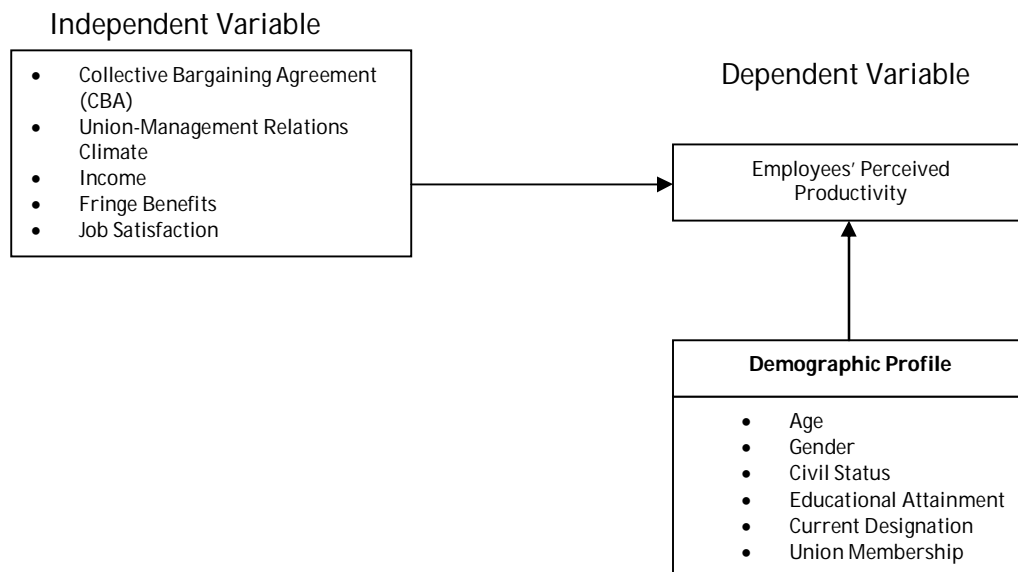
Independent Variable

- Collective Bargaining Agreement (CBA)
- Union-Management Relations Climate
- Income
- Fringe Benefits
- Job Satisfaction

Dependent Variable

Employees' Perceived Productivity

**Demographic Profile**

- Age
- Gender
- Civil Status
- Educational Attainment
- Current Designation
- Union Membership